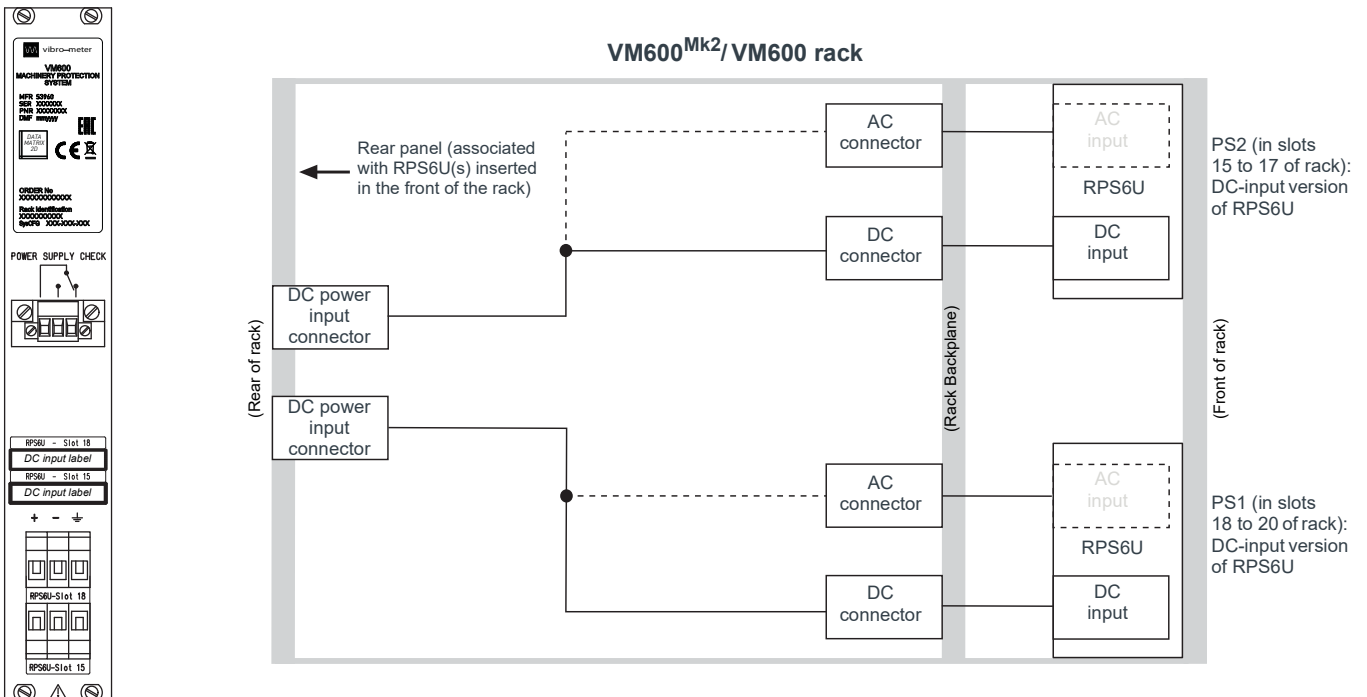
vibro-meter

VM600
MACHINERY PROTECTION
SYSTEM

MFR 53940
SER XXXXXX
PNR XXXXXXX
DMF mmyyyy

DATA MATRIX 2D

EAC CE

ORDER No
XXXXXXXXXXXX
Rack Identification
XXXXXXXXXX
SysCFG XXX-XXX-XXX

POWER SUPPLY CHECK

RPS6U - Slot 18
DC input label
RPS6U - Slot 15
DC input label

+ − ⏚

RPS6U-Slot 18

RPS6U-Slot 15

VM600$^{Mk2}$/ VM600 rack

Rear panel (associated with RPS6U(s) inserted in the front of the rack)

(Rear of rack)

DC power input connector

DC power input connector

AC connector

DC connector

AC connector

DC connector

(Rack Backplane)

AC input

RPS6U

DC input

AC input

RPS6U

DC input

(Front of rack)

PS2 (in slots 15 to 17 of rack): DC-input version of RPS6U

PS1 (in slots 18 to 20 of rack): DC-input version of RPS6U